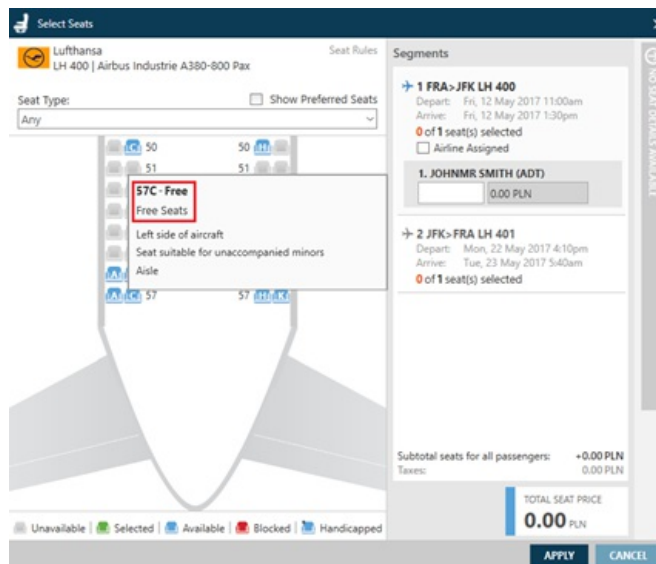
Select Seats

Lufthansa
LH 400 | Airbus Industrie A380-800 Pax

Seat Rules

Seat Type:
Any

Show Preferred Seats

C 50
50 H
51
51

57C - Free
Free Seats
Left side of aircraft
Seat suitable for unaccompanied minors
Aisle

A C 57
57 H K

Unavailable | Selected | Available | Blocked | Handicapped

Segments

1 FRA>JFK LH 400
Depart: Fri, 12 May 2017 11:00am
Arrive: Fri, 12 May 2017 1:30pm
0 of 1 seat(s) selected
Airline Assigned

1. JOHNMR SMITH (ADT)
0.00 PLN

2 JFK>FRA LH 401
Depart: Mon, 22 May 2017 4:10pm
Arrive: Tue, 23 May 2017 5:40am
0 of 1 seat(s) selected

Subtotal seats for all passengers: +0.00 PLN
Taxes: 0.00 PLN

TOTAL SEAT PRICE
0.00 PLN

NO SEAT DETAILS AVAILABLE

APPLY
CANCEL